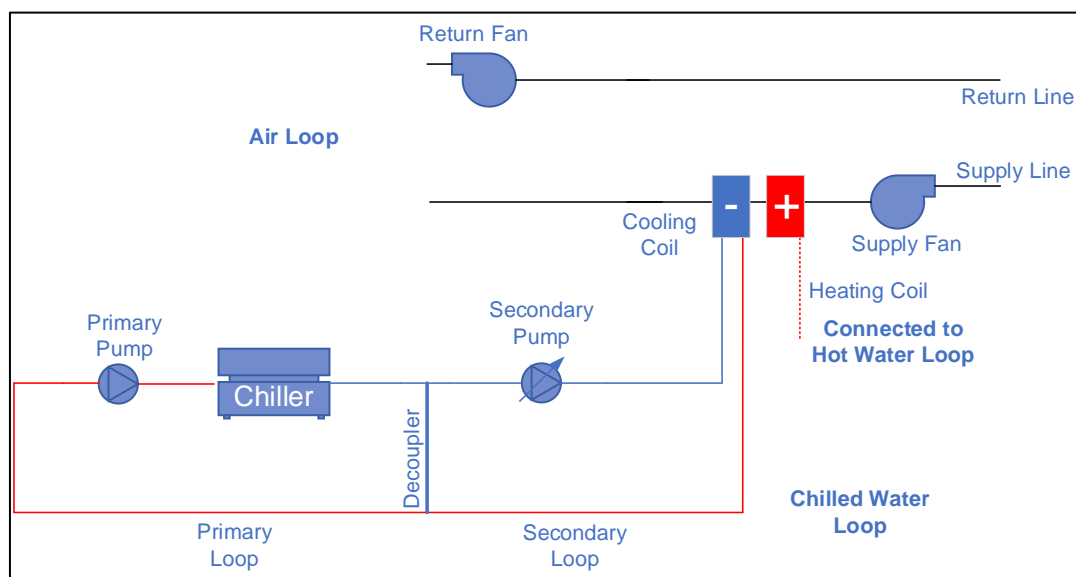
Return Fan

Return Line

Air Loop

Supply Line

-

+

Cooling Coil

Supply Fan

Heating Coil

Connected to Hot Water Loop

Primary Pump

Secondary Pump

Chiller

Decoupler

Chilled Water Loop

Primary Loop

Secondary Loop